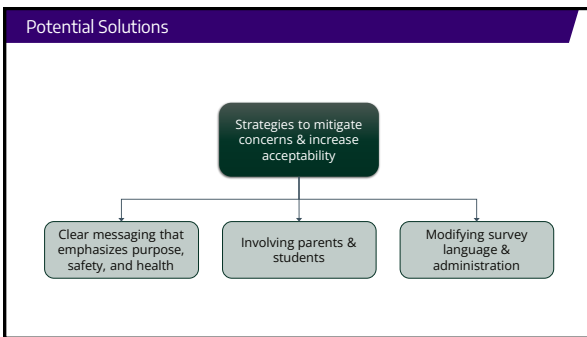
Potential Solutions

Strategies to mitigate concerns & increase acceptability

Clear messaging that emphasizes purpose, safety, and health

Involving parents & students

Modifying survey language & administration